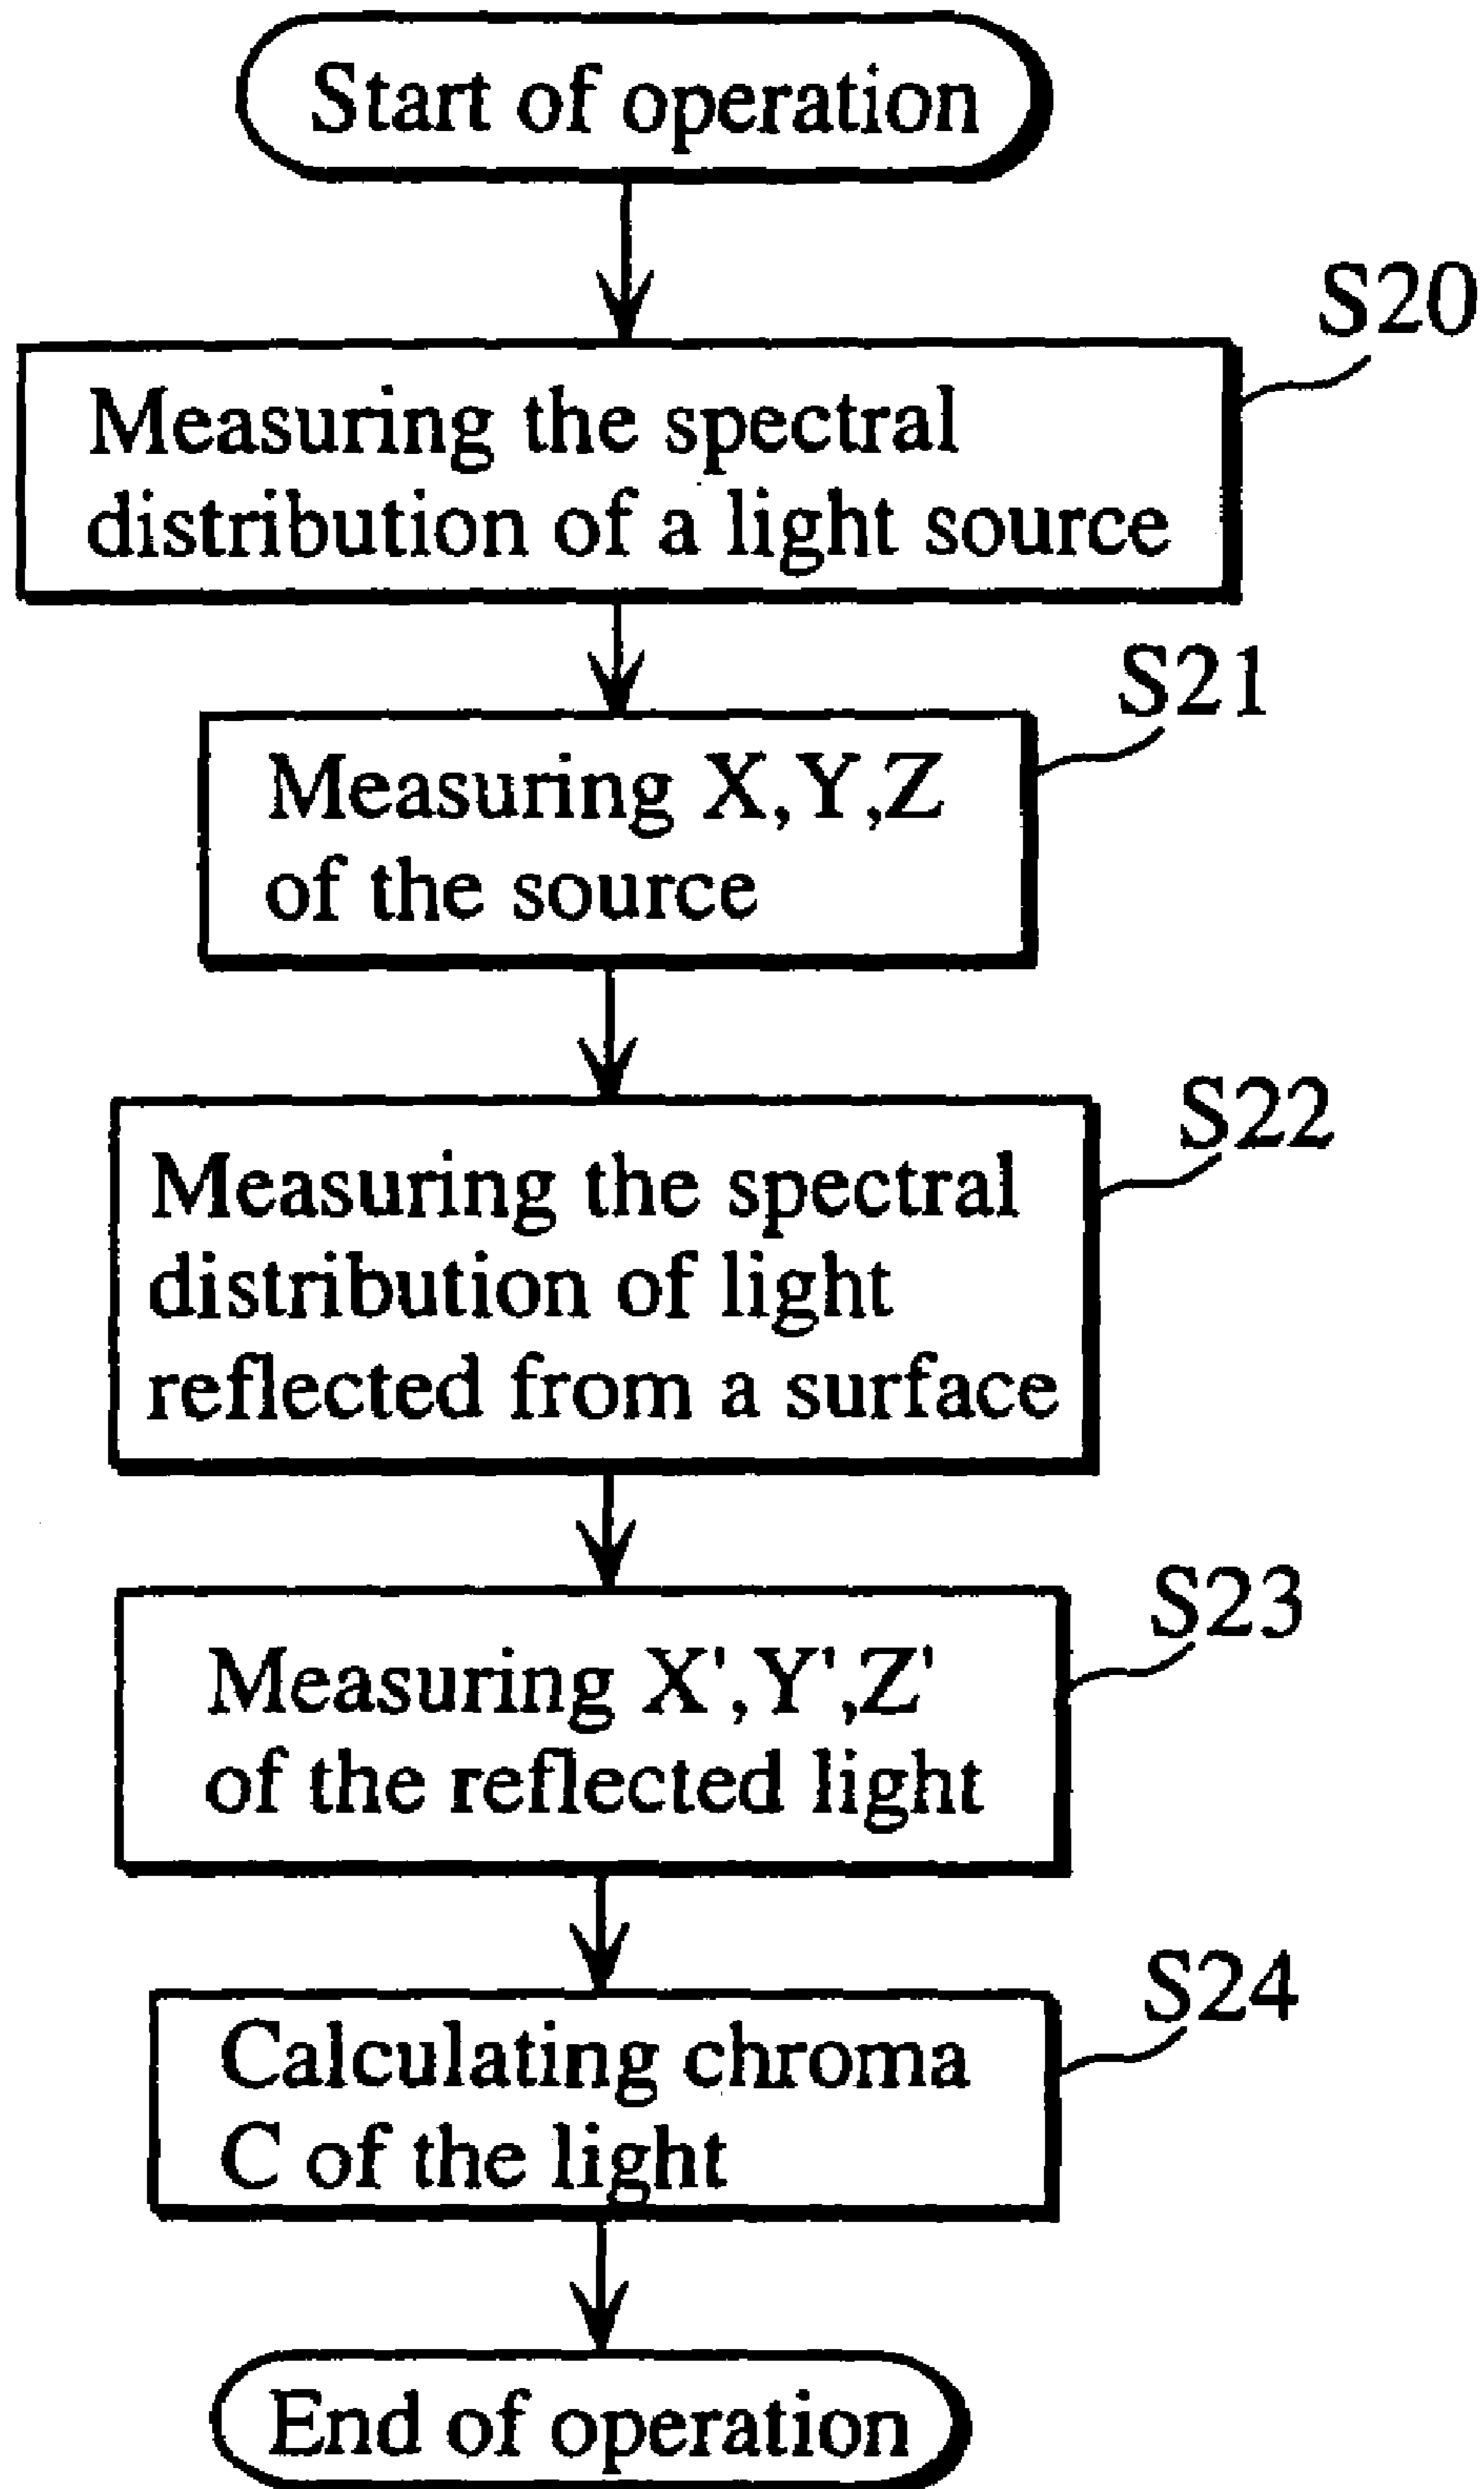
Start of operation

S20

Measuring the spectral distribution of a light source

S21

Measuring X,Y,Z of the source

S22

Measuring the spectral distribution of light reflected from a surface

S23

Measuring X',Y',Z' of the reflected light

S24

Calculating chroma C of the light

End of operation